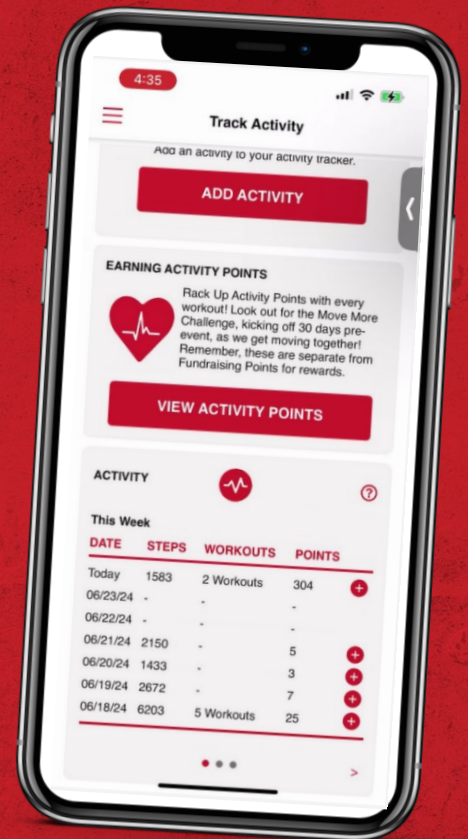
4:35

Track Activity

Add an activity to your activity tracker.

ADD ACTIVITY

EARNING ACTIVITY POINTS

Rack Up Activity Points with every workout! Look out for the Move More Challenge, kicking off 30 days pre-event, as we get moving together! Remember, these are separate from Fundraising Points for rewards.

VIEW ACTIVITY POINTS

ACTIVITY

?

This Week

| DATE | STEPS | WORKOUTS | POINTS |
|---|---|---|---|
| Today | 1583 | 2 Workouts | 304 |
| 06/23/24 | - | - | - |
| 06/22/24 | - | - | - |
| 06/21/24 | 2150 | - | 5 |
| 06/20/24 | 1433 | - | 3 |
| 06/19/24 | 2672 | - | 7 |
| 06/18/24 | 6203 | 5 Workouts | 25 |

>